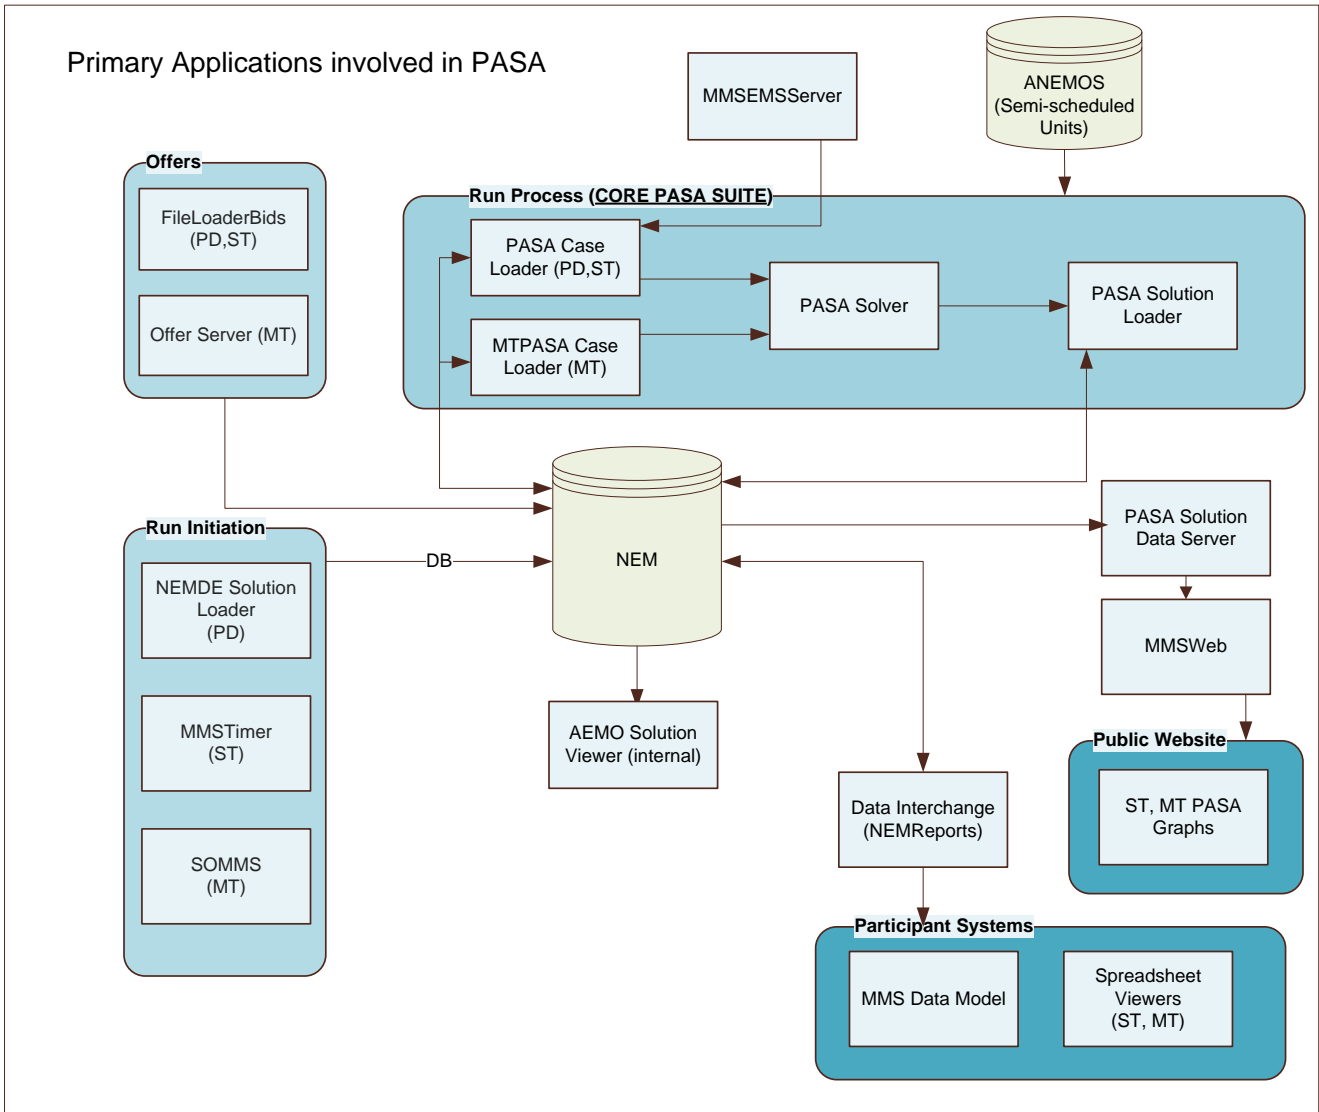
Primary Applications involved in PASA

MMSEMSServer

ANEMOS
(Semi-scheduled Units)

Offers

FileLoaderBids
(PD,ST)

Offer Server (MT)

Run Process (CORE PASA SUITE)

PASA Case Loader (PD,ST)

MTPASA Case Loader (MT)

PASA Solver

PASA Solution Loader

NEM

Run Initiation

NEMDE Solution Loader
(PD)

MMSTimer
(ST)

SOMMS
(MT)

DB

AEMO Solution Viewer (internal)

PASA Solution Data Server

MMSWeb

Public Website

ST, MT PASA Graphs

Data Interchange
(NEMReports)

Participant Systems

MMS Data Model

Spreadsheet Viewers
(ST, MT)